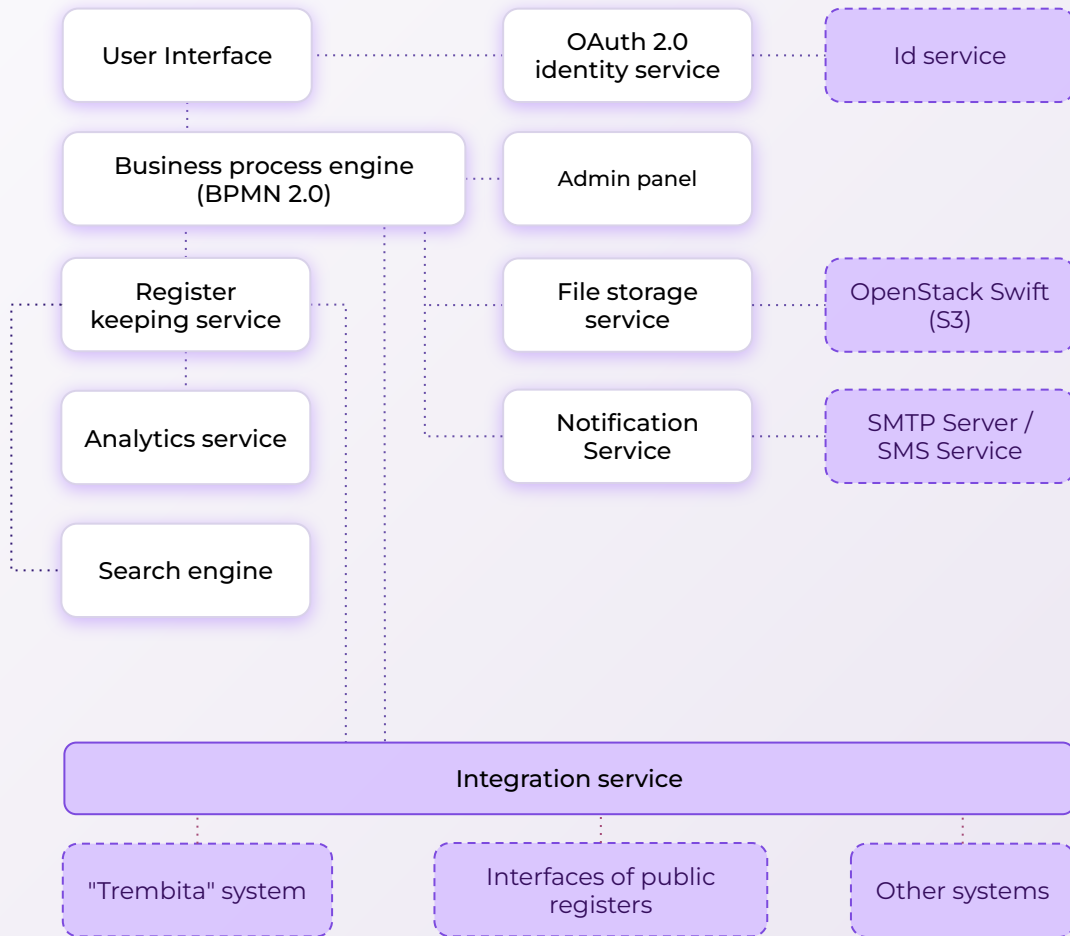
User Interface

OAuth 2.0 identity service

Id service

Business process engine (BPMN 2.0)

Admin panel

Register keeping service

File storage service

OpenStack Swift (S3)

Analytics service

Notification Service

SMTP Server / SMS Service

Search engine

Integration service

"Trembita" system

Interfaces of public registers

Other systems